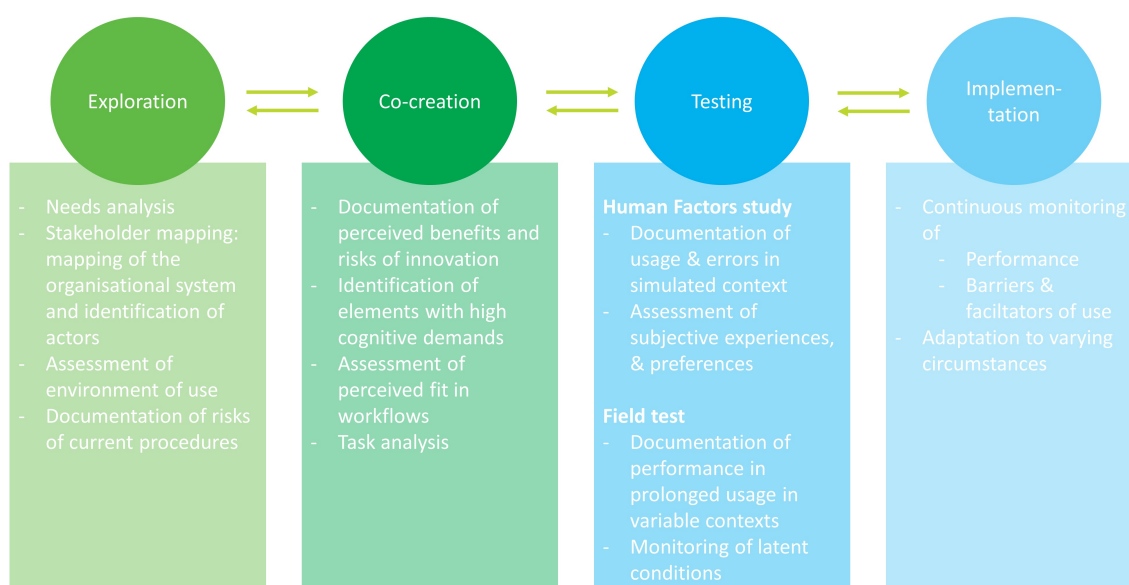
Exploration

- Needs analysis
- Stakeholder mapping: mapping of the organisational system and identification of actors
- Assessment of environment of use
- Documentation of risks of current procedures

Co-creation

- Documentation of perceived benefits and risks of innovation
- Identification of elements with high cognitive demands
- Assessment of perceived fit in workflows
- Task analysis

Testing

**Human Factors study**
- Documentation of usage & errors in simulated context
- Assessment of subjective experiences, & preferences

**Field test**
- Documentation of performance in prolonged usage in variable contexts
- Monitoring of latent conditions

Implementation

- Continuous monitoring of
  - Performance
  - Barriers & faciltators of use
- Adaptation to varying circumstances